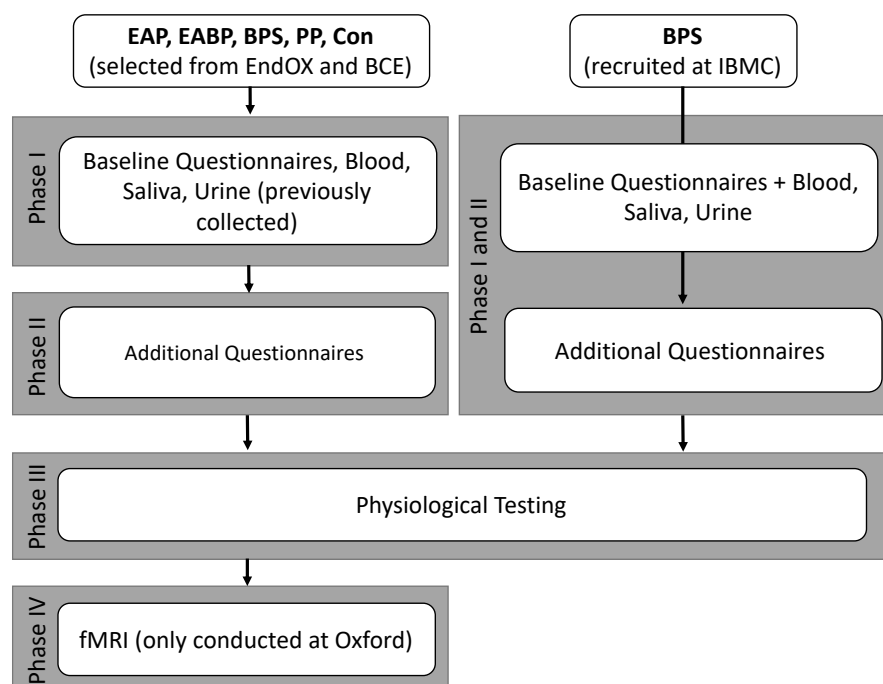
EAP, EABP, BPS, PP, Con
(selected from EndOX and BCE)

BPS
(recruited at IBMC)

Phase I

Baseline Questionnaires, Blood, Saliva, Urine (previously collected)

Phase I and II

Baseline Questionnaires + Blood, Saliva, Urine

Phase II

Additional Questionnaires

Additional Questionnaires

Phase III

Physiological Testing

Phase IV

fMRI (only conducted at Oxford)